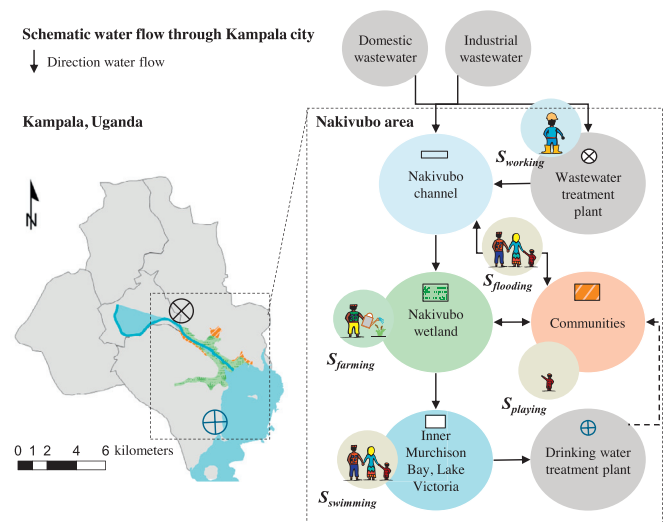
Schematic water flow through Kampala city

Direction water flow

Kampala, Uganda

N

0 1 2 4 6 kilometers

Domestic wastewater

Industrial wastewater

Nakivubo area

$S_{working}$

Nakivubo channel

Wastewater treatment plant

$S_{flooding}$

Nakivubo wetland

Communities

$S_{farming}$

$S_{playing}$

Inner Murchison Bay, Lake Victoria

Drinking water treatment plant

$S_{swimming}$